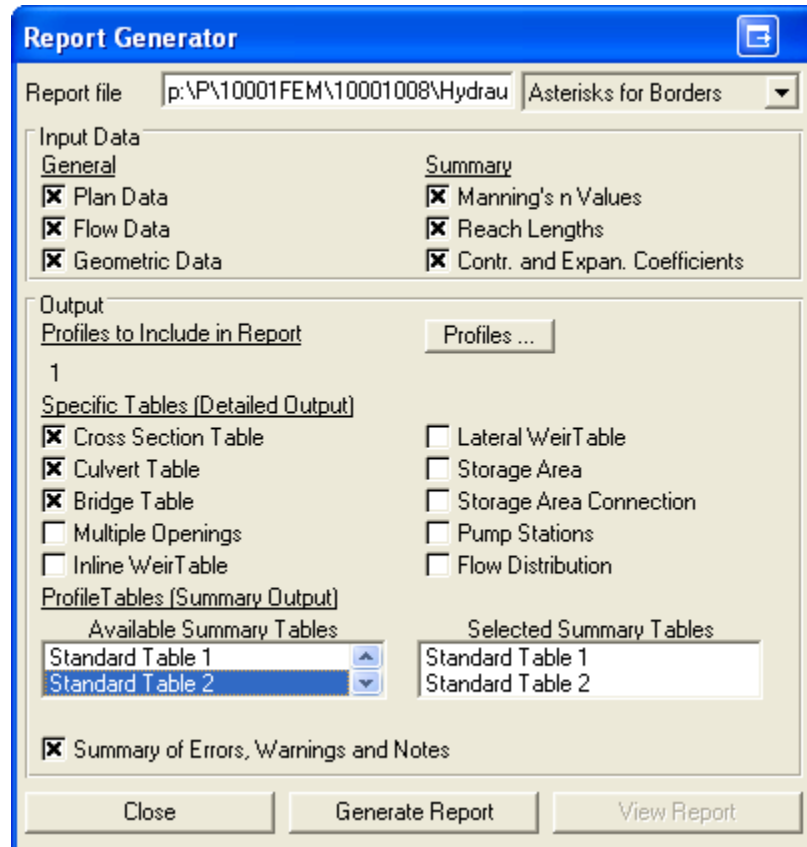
Report Generator

Report file p:\P\10001FEM\10001008\Hydrau Asterisks for Borders

Input Data

General
Plan Data
Flow Data
Geometric Data

Summary
Manning's n Values
Reach Lengths
Contr. and Expan. Coefficients

Output

Profiles to Include in Report
Profiles ...

1

Specific Tables (Detailed Output)
Cross Section Table
Culvert Table
Bridge Table
Multiple Openings
Inline WeirTable
Lateral WeirTable
Storage Area
Storage Area Connection
Pump Stations
Flow Distribution

ProfileTables (Summary Output)

Available Summary Tables
Standard Table 1
Standard Table 2

Selected Summary Tables
Standard Table 1
Standard Table 2

Summary of Errors, Warnings and Notes

Close
Generate Report
View Report